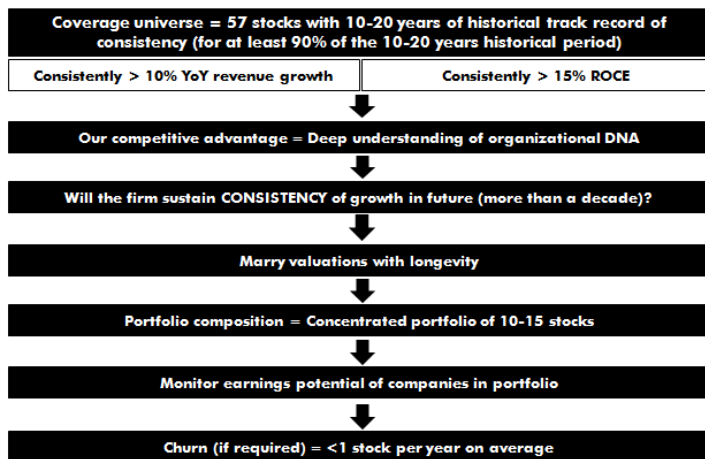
Coverage universe = 57 stocks with 10-20 years of historical track record of consistency (for at least 90% of the 10-20 years historical period)

Consistently > 10% YoY revenue growth

Consistently > 15% ROCE

Our competitive advantage = Deep understanding of organizational DNA

Will the firm sustain CONSISTENCY of growth in future (more than a decade)?

Marry valuations with longevity

Portfolio composition = Concentrated portfolio of 10-15 stocks

Monitor earnings potential of companies in portfolio

Churn (if required) = <1 stock per year on average